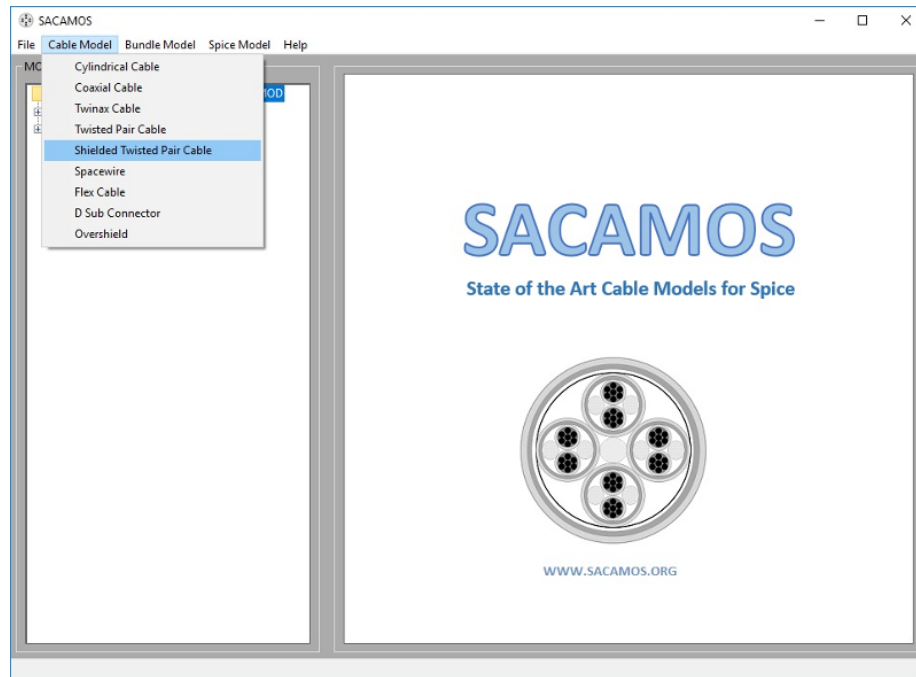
SACAMOS

File Cable Model Bundle Model Spice Model Help

MO

Cylindrical Cable
Coaxial Cable
Twinax Cable
Twisted Pair Cable
Shielded Twisted Pair Cable
Spacewire
Flex Cable
D Sub Connector
Overshield

OD

SACAMOS

State of the Art Cable Models for Spice

WWW.SACAMOS.ORG